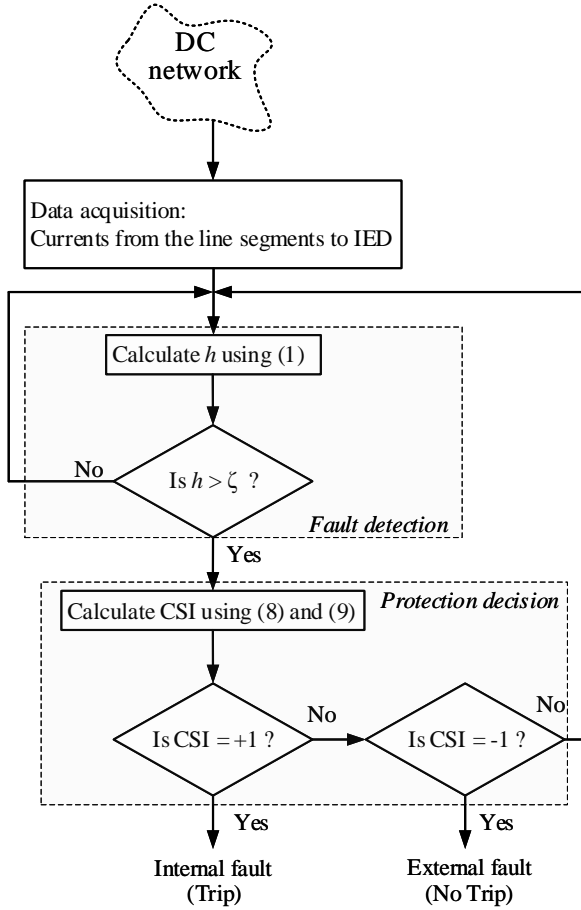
DC network

Data acquisition:
Currents from the line segments to IED

Calculate $h$ using (1)

No

Is $h > \zeta$ ?

Fault detection

Yes

Calculate CSI using (8) and (9)

Protection decision

No

No

Is CSI = +1 ?

Is CSI = -1 ?

Yes

Yes

Internal fault
(Trip)

External fault
(No Trip)